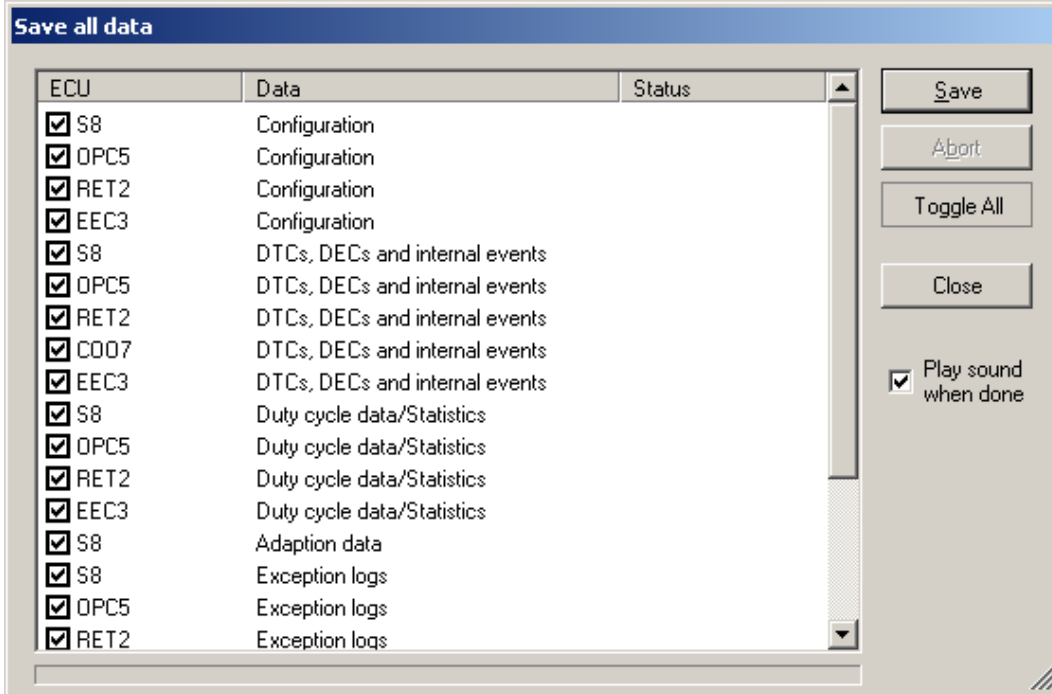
Save all data

| ECU | Data | Status |
|---|---|---|
| S8 | Configuration | |
| OPC5 | Configuration | |
| RET2 | Configuration | |
| EEC3 | Configuration | |
| S8 | DTCs, DECs and internal events | |
| OPC5 | DTCs, DECs and internal events | |
| RET2 | DTCs, DECs and internal events | |
| COO7 | DTCs, DECs and internal events | |
| EEC3 | DTCs, DECs and internal events | |
| S8 | Duty cycle data/Statistics | |
| OPC5 | Duty cycle data/Statistics | |
| RET2 | Duty cycle data/Statistics | |
| EEC3 | Duty cycle data/Statistics | |
| S8 | Adaption data | |
| S8 | Exception logs | |
| OPC5 | Exception logs | |
| RET2 | Exception logs | |

Save
Abort
Toggle All
Close
Play sound when done